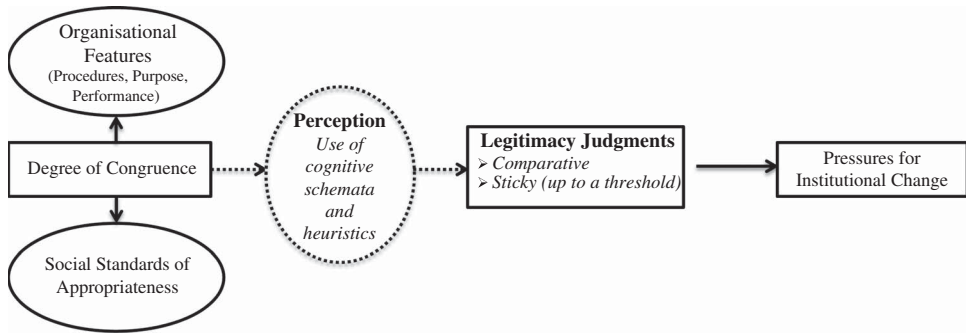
Organisational Features (Procedures, Purpose, Performance)

Degree of Congruence

Social Standards of Appropriateness

**Perception**
*Use of cognitive schemata and heuristics*

**Legitimacy Judgments**
➢ *Comparative*
➢ *Sticky (up to a threshold)*

Pressures for Institutional Change